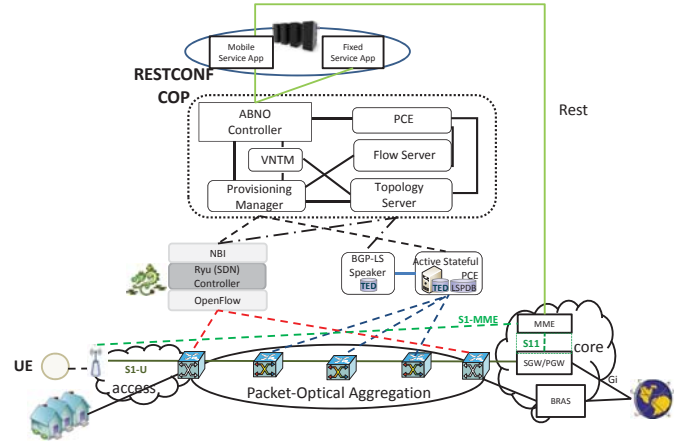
Mobile Service App

Fixed Service App

RESTCONF

COP

Rest

ABNO Controller

PCE

VNTM

Flow Server

Provisioning Manager

Topology Server

NBI

Ryu (SDN) Controller

OpenFlow

BGP-LS Speaker

TED

Active Stateful PCE

TED

LSPDB

S1-MME

MME

core

S11

SGW/PGW

Gi

UE

S1-U

access

Packet-Optical Aggregation

BRAS